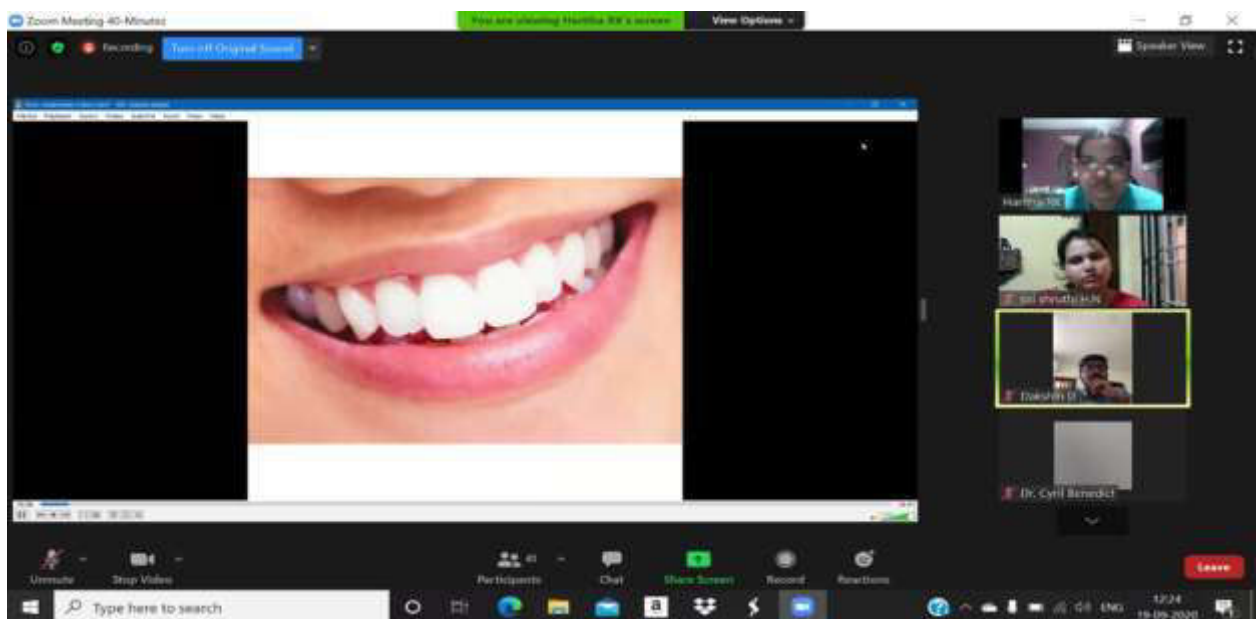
Zoom Meeting 40-Minutes

You are viewing Haritha RK's screen

View Options

Recording

Turn off Original Sound

Speaker View

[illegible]

Haritha RK

Sri shruthi K N

Dakshin D

Dr. Cyril Benedict

Unmute

Stop Video

Participants 41

Chat

Share Screen

Record

Reactions

Leave

Type here to search

ENG

12:24
19-06-2020